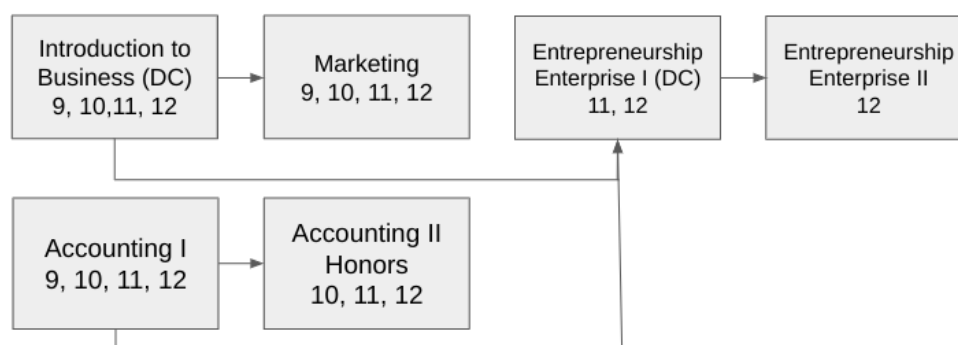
Introduction to Business (DC)
9, 10,11, 12

Marketing
9, 10, 11, 12

Entrepreneurship Enterprise I (DC)
11, 12

Entrepreneurship Enterprise II
12

Accounting I
9, 10, 11, 12

Accounting II Honors
10, 11, 12